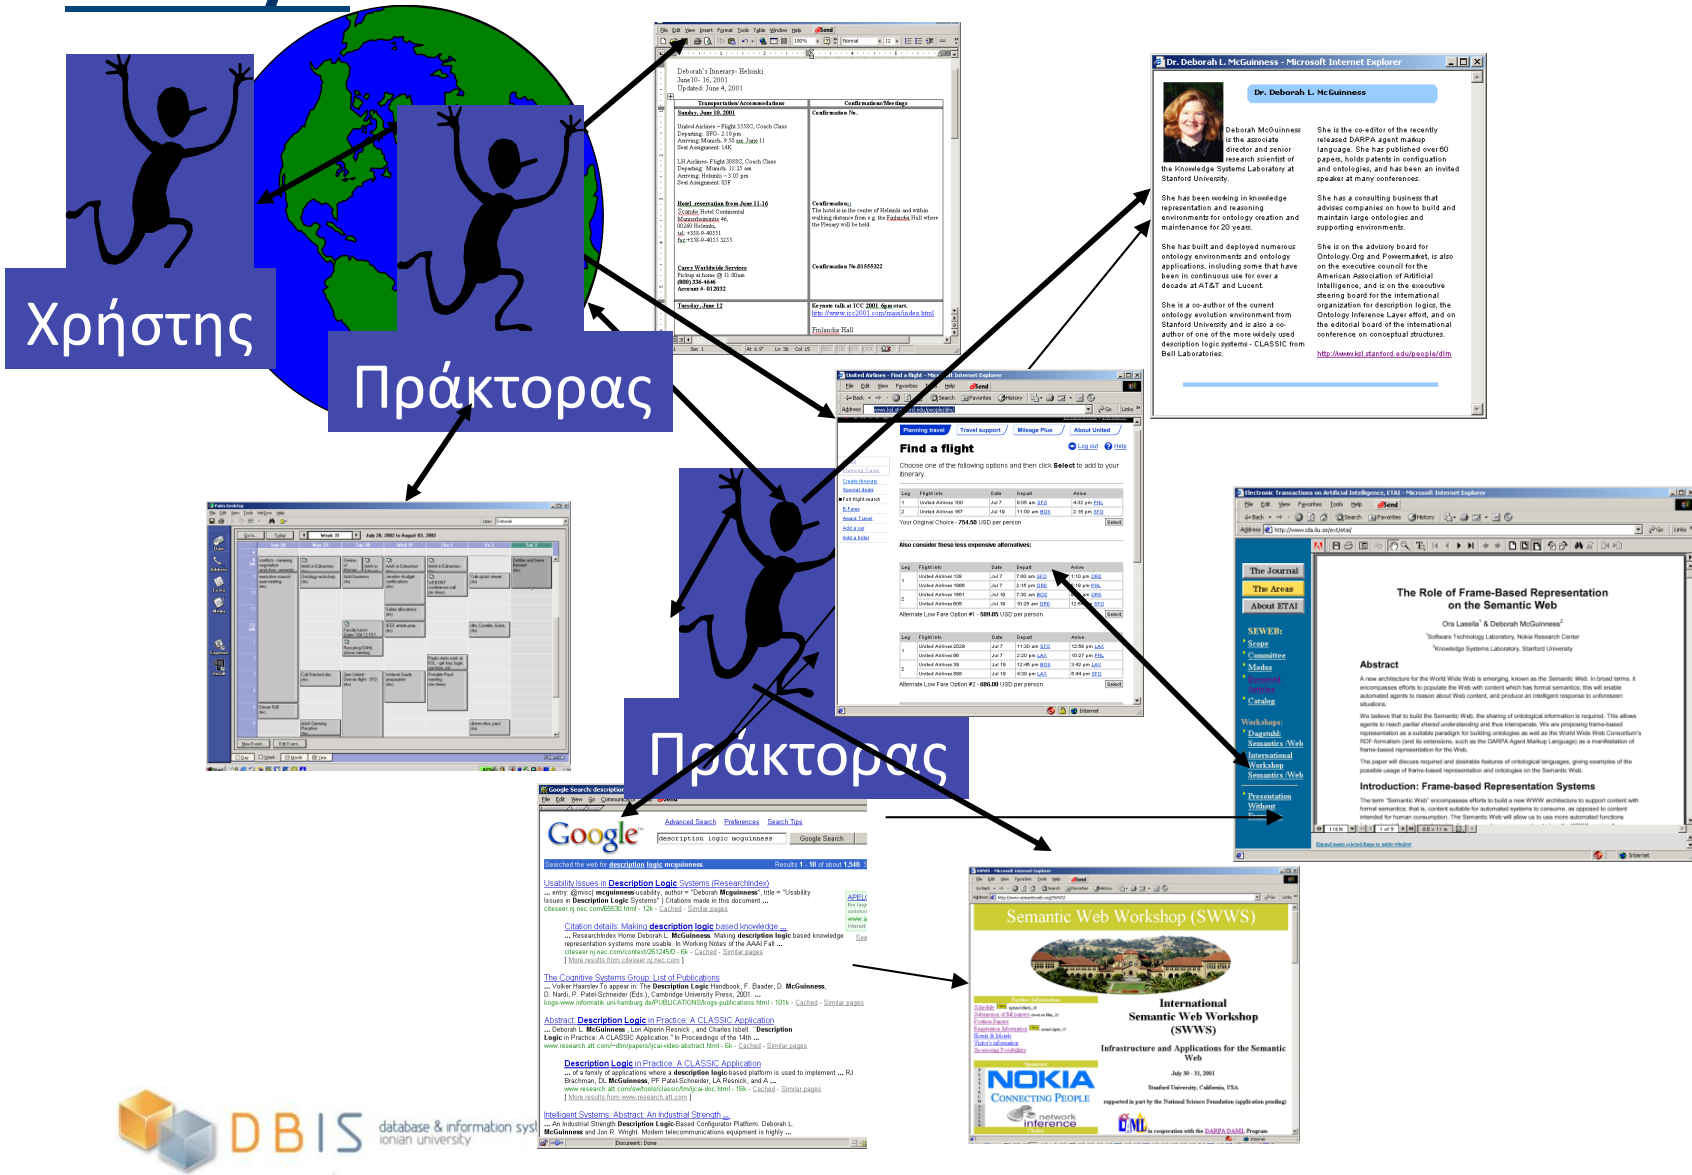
Χρήστης

Πράκτορας

Πράκτορας

Deborah's Itinerary- Helsinki
June 10 - 16, 2001
Updated: June 4, 2001

| Transportation/Accommodations | Confirmations/Meetings |
|---|---|
| Sunday, June 10, 2001 | Confirmation No. |
| Hotel reservation from June 11-16 | Confirmation |
| Carey Worldwide Services | Confirmation No. 01555322 |
| Tuesday, June 12 | Keynote talk at ICC 2001 |

Finlandia Hall

Dr. Deborah L. McGuinness - Microsoft Internet Explorer

Dr. Deborah L. McGuinness

Deborah McGuinness is the associate director and senior research scientist of the Knowledge Systems Laboratory at Stanford University.

She is the co-editor of the recently released DARPA agent markup language. She has published over 60 papers, holds patents in configuration and ontologies, and has been an invited speaker at many conferences.

She has been working in knowledge representation and reasoning environments for ontology creation and maintenance for 20 years.

She has a consulting business that advises companies on how to build and maintain large ontologies and supporting environments.

She has built and deployed numerous ontology environments and ontology applications, including some that have been in continuous use for over a decade at AT&T and Lucent.

She is on the advisory board for Ontology.Org and Powermarket, is also on the executive council for the American Association of Artificial Intelligence, and is on the executive steering board for the international organization for description logics, the Ontology Inference Layer effort, and on the editorial board of the international conference on conceptual structures.

She is a co-author of the current ontology evolution environment from Stanford University and is also a co-author of one of the more widely used description logic systems - CLASSIC from Bell Laboratories.

http://www.ksl.stanford.edu/people/dlm

United Airlines - Find a flight - Microsoft Internet Explorer

Planning travel | Travel support | Mileage Plus | About United

Find a flight

Choose one of the following options and then click Select to add to your itinerary.

Your Original Choice - 754.50 USD per person

Also consider these less expensive alternatives:

Alternate Low Fare Option #1 - 589.05 USD per person

Alternate Low Fare Option #2 - 686.00 USD per person

Electronic Transactions on Artificial Intelligence, ETAI - Microsoft Internet Explorer

The Journal
The Areas
About ETAI

SEWEB:
Scope
Committee
Modus
Workshops:
Dagstuhl: Semantics /Web
International Workshop Semantics /Web
Presentation

The Role of Frame-Based Representation on the Semantic Web

Ora Lassila & Deborah McGuinness

Abstract

Introduction: Frame-based Representation Systems

Google Search: description logic mcguinness

Advanced Search  Preferences  Search Tips

description logic mcguinness  Google Search

Searched the web for description logic mcguinness.  Results 1 - 10 of about 1,540.

Usability Issues in Description Logic Systems (ResearchIndex)

Citation details: Making description logic based knowledge ...

The Cognitive Systems Group: List of Publications

Abstract: Description Logic in Practice: A CLASSIC Application

Description Logic in Practice: A CLASSIC Application

Intelligent Systems: Abstract: An Industrial Strength ...

Semantic Web Workshop (SWWS)

International Semantic Web Workshop (SWWS)

Infrastructure and Applications for the Semantic Web

July 30 - 31, 2001

Stanford University, California, USA

NOKIA
Connecting People

network inference

DBIS database & information systems
ionian university